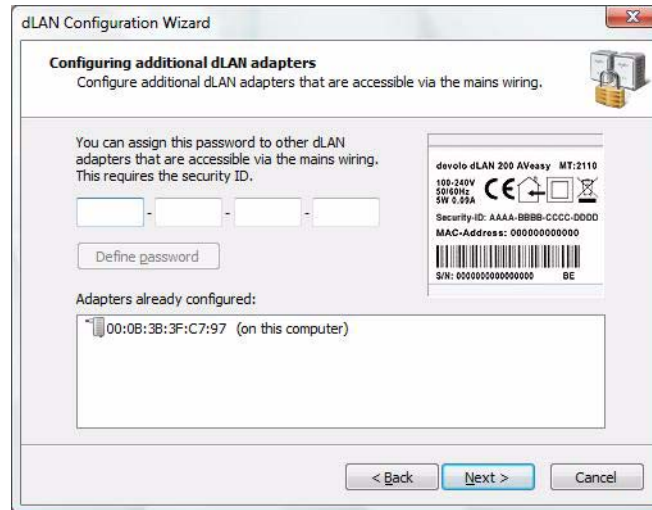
dLAN Configuration Wizard

Configuring additional dLAN adapters
Configure additional dLAN adapters that are accessible via the mains wiring.

You can assign this password to other dLAN adapters that are accessible via the mains wiring. This requires the security ID.

- - -

Define password

Adapters already configured:

00:0B:3B:3F:C7:97 (on this computer)

devolo dLAN 200 AVeasy MT:2110
100-240V
50/60Hz
5W 0.09A
CE
Security-ID: AAAA-BBBB-CCCC-DDDD
MAC-Address: 000000000000
S/N: 0000000000000000 BE

< Back Next > Cancel